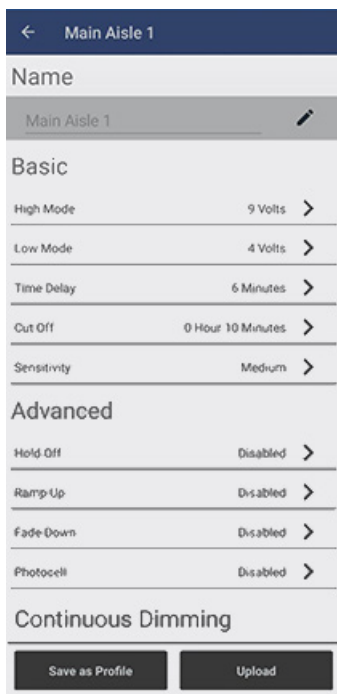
Main Aisle 1

Name

Main Aisle 1

Basic

High Mode 9 Volts

Low Mode 4 Volts

Time Delay 6 Minutes

Cut Off 0 Hour 10 Minutes

Sensitivity Medium

Advanced

Hold Off Disabled

Ramp Up Disabled

Fade Down Disabled

Photocell Disabled

Continuous Dimming

Save as Profile

Upload